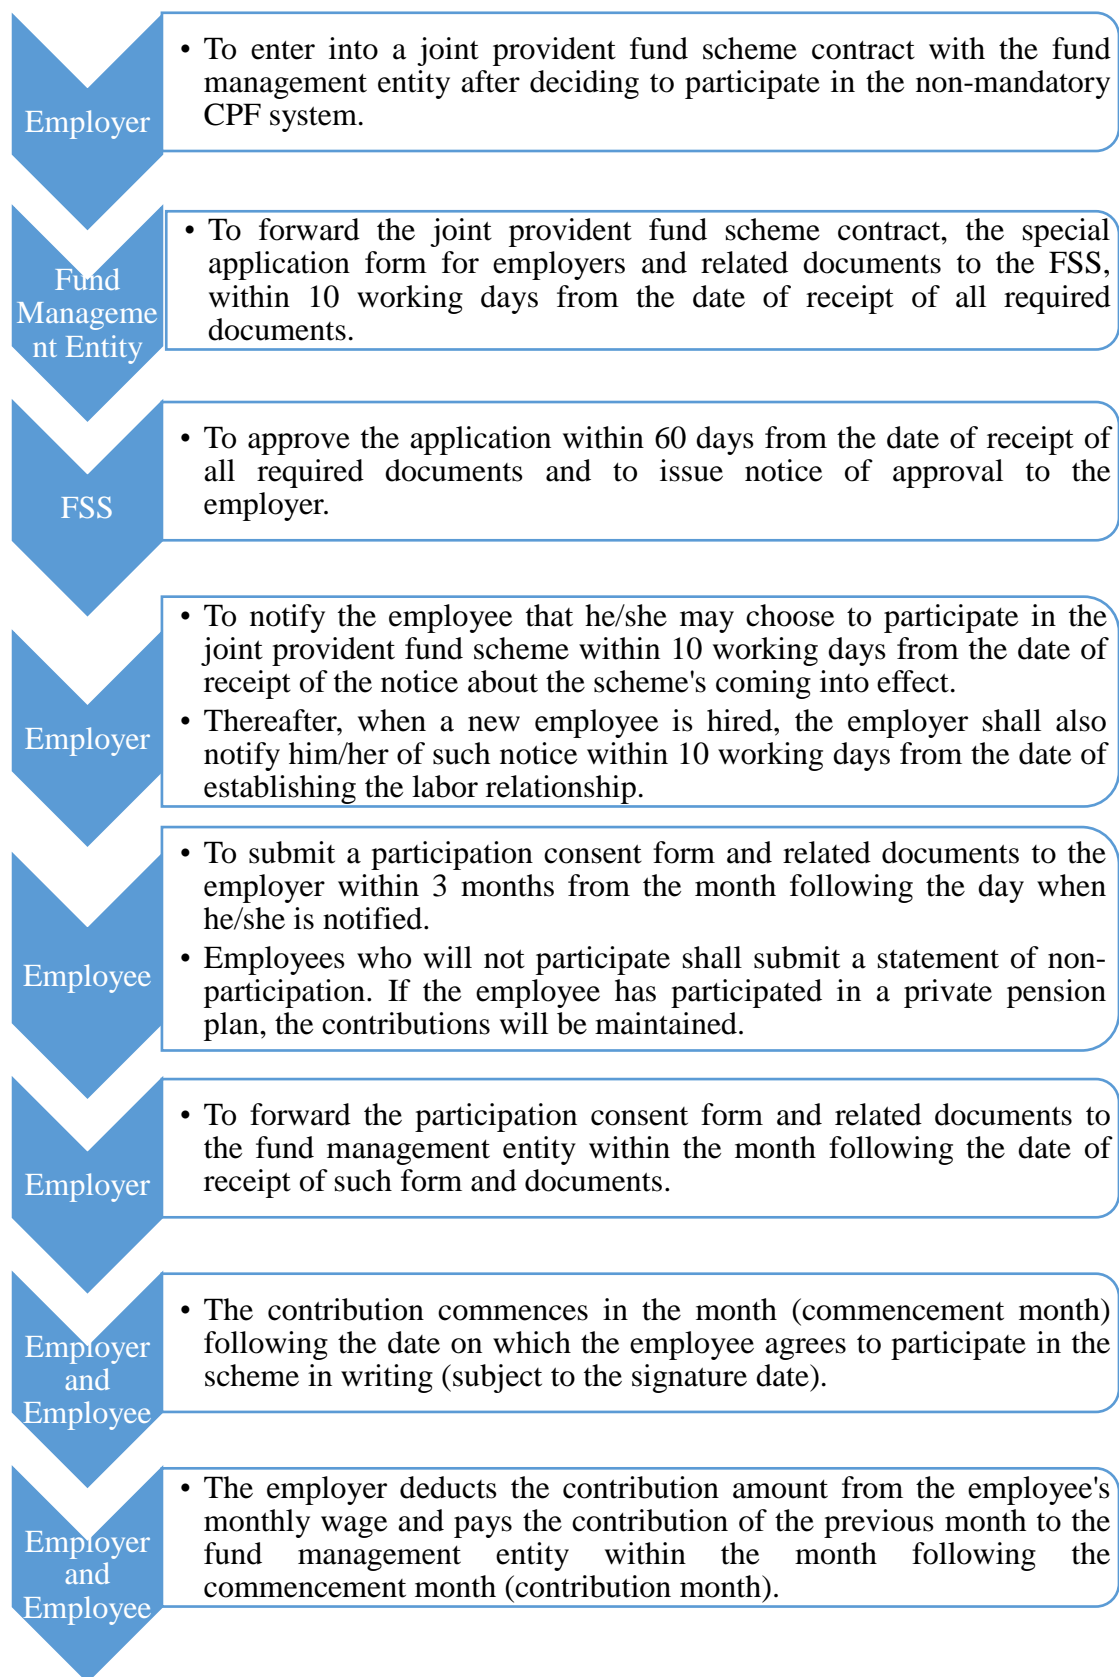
Employer

• To enter into a joint provident fund scheme contract with the fund management entity after deciding to participate in the non-mandatory CPF system.

Fund Manageme nt Entity

• To forward the joint provident fund scheme contract, the special application form for employers and related documents to the FSS, within 10 working days from the date of receipt of all required documents.

FSS

• To approve the application within 60 days from the date of receipt of all required documents and to issue notice of approval to the employer.

Employer

• To notify the employee that he/she may choose to participate in the joint provident fund scheme within 10 working days from the date of receipt of the notice about the scheme's coming into effect.
• Thereafter, when a new employee is hired, the employer shall also notify him/her of such notice within 10 working days from the date of establishing the labor relationship.

Employee

• To submit a participation consent form and related documents to the employer within 3 months from the month following the day when he/she is notified.
• Employees who will not participate shall submit a statement of non-participation. If the employee has participated in a private pension plan, the contributions will be maintained.

Employer

• To forward the participation consent form and related documents to the fund management entity within the month following the date of receipt of such form and documents.

Employer and Employee

• The contribution commences in the month (commencement month) following the date on which the employee agrees to participate in the scheme in writing (subject to the signature date).

Employer and Employee

• The employer deducts the contribution amount from the employee's monthly wage and pays the contribution of the previous month to the fund management entity within the month following the commencement month (contribution month).